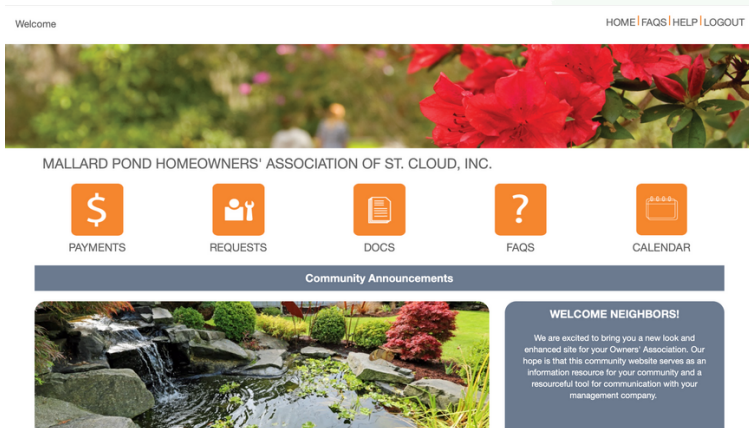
Welcome

HOME | FAQS | HELP | LOGOUT

MALLARD POND HOMEOWNERS' ASSOCIATION OF ST. CLOUD, INC.

$

PAYMENTS

REQUESTS

DOCS

?

FAQS

CALENDAR

Community Announcements

WELCOME NEIGHBORS!

We are excited to bring you a new look and enhanced site for your Owners' Association. Our hope is that this community website serves as an information resource for your community and a resourceful tool for communication with your management company.